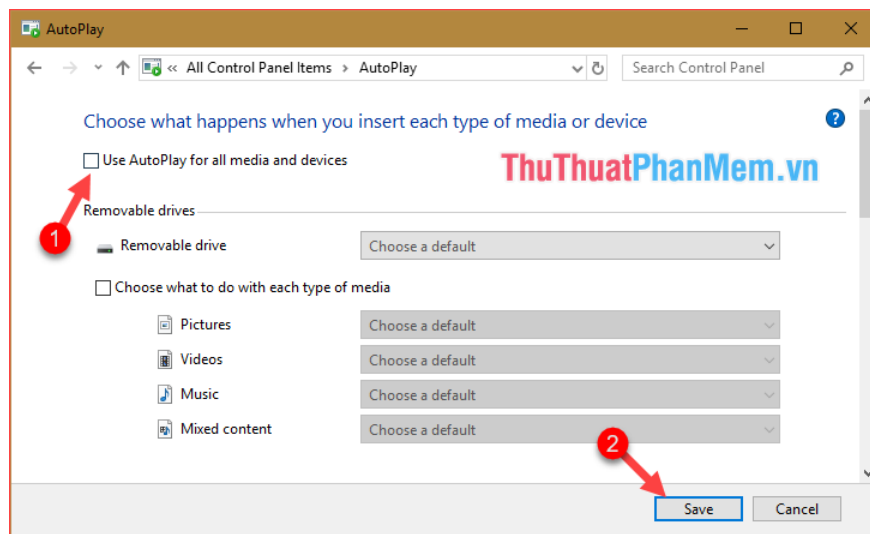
AutoPlay

« All Control Panel Items > AutoPlay

Search Control Panel

Choose what happens when you insert each type of media or device

Use AutoPlay for all media and devices

ThuThuatPhanMem.vn

1

Removable drives

Removable drive

Choose a default

Choose what to do with each type of media

Pictures

Choose a default

Videos

Choose a default

Music

Choose a default

Mixed content

Choose a default

2

Save

Cancel